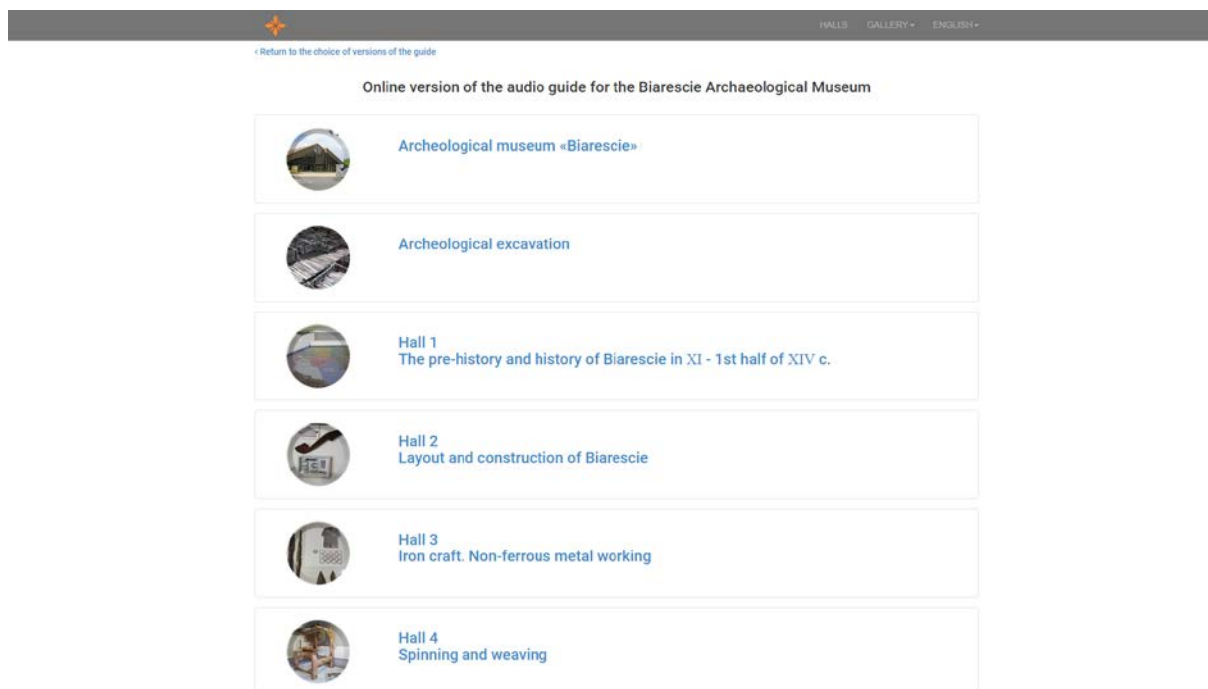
HALLS GALLERY ▾ ENGLISH ▾

‹ Return to the choice of versions of the guide

Online version of the audio guide for the Biarescie Archaeological Museum

Archeological museum «Biarescie»

Archeological excavation

Hall 1
The pre-history and history of Biarescie in XI - 1st half of XIV c.

Hall 2
Layout and construction of Biarescie

Hall 3
Iron craft. Non-ferrous metal working

Hall 4
Spinning and weaving